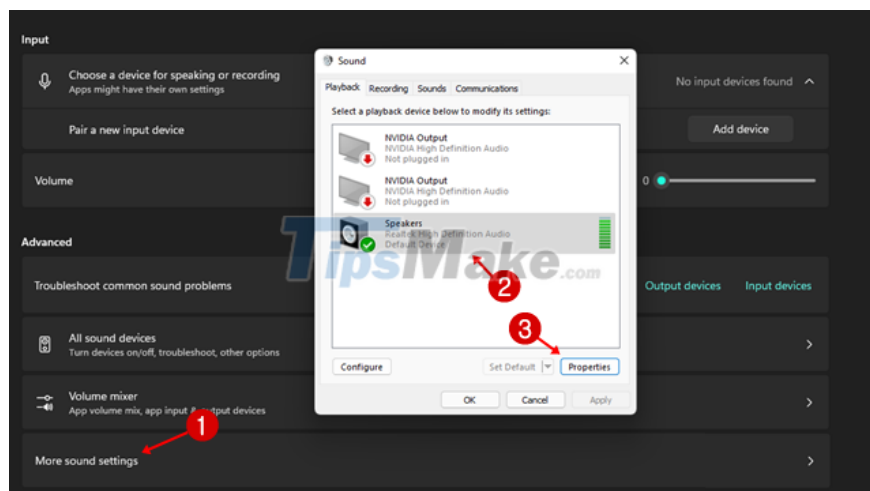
Input

Choose a device for speaking or recording
Apps might have their own settings

No input devices found

Pair a new input device

Add device

Volume

0

Advanced

Troubleshoot common sound problems

Output devices

Input devices

All sound devices
Turn devices on/off, troubleshoot, other options

Volume mixer
App volume mix, app input & output devices

More sound settings

Sound

Playback | Recording | Sounds | Communications

Select a playback device below to modify its settings:

NVIDIA Output
NVIDIA High Definition Audio
Not plugged in

NVIDIA Output
NVIDIA High Definition Audio
Not plugged in

Speakers
Realtek High Definition Audio
Default Device

Configure

Set Default

Properties

OK

Cancel

Apply

TipsMake.com

1

2

3